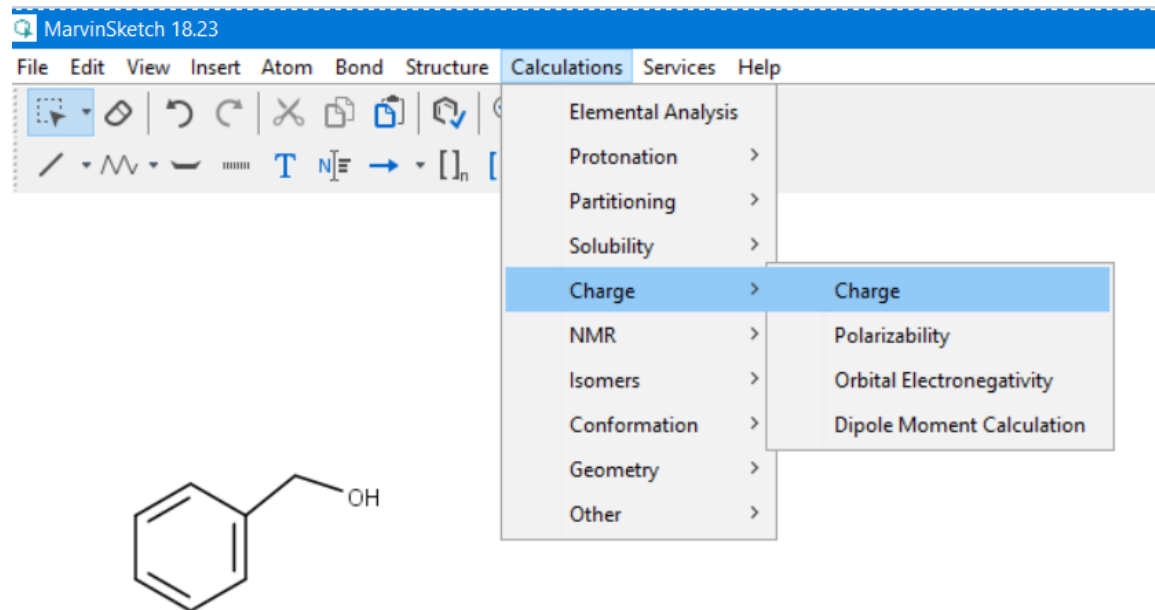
MarvinSketch 18.23

File Edit View Insert Atom Bond Structure Calculations Services Help

T $[]_n$

Elemental Analysis
Protonation >
Partitioning >
Solubility >
Charge >
NMR >
Isomers >
Conformation >
Geometry >
Other >

Charge
Polarizability
Orbital Electronegativity
Dipole Moment Calculation

OH